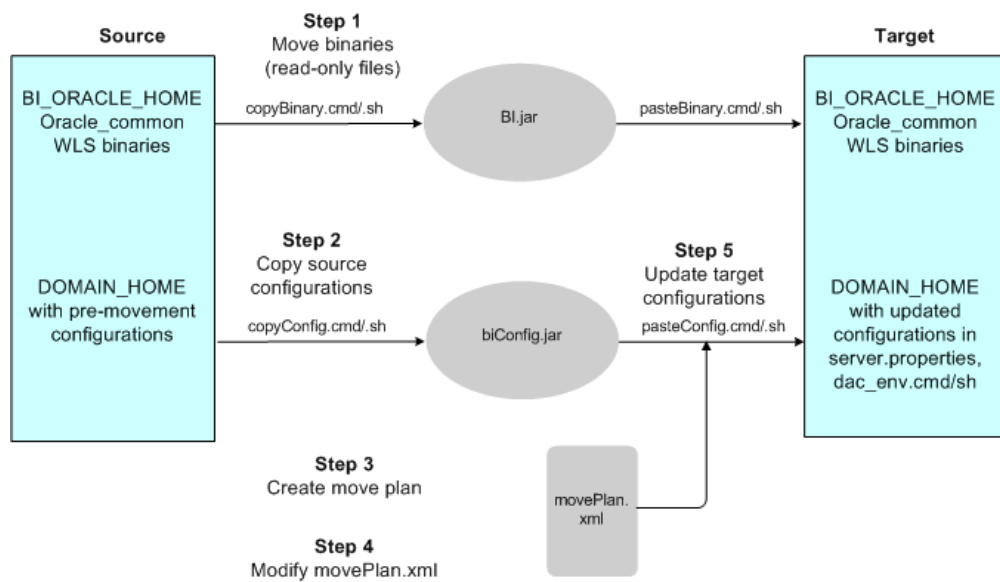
Source

BI_ORACLE_HOME
Oracle_common
WLS binaries

DOMAIN_HOME
with pre-movement
configurations

Step 1
Move binaries
(read-only files)

copyBinary.cmd/.sh

BI.jar

pasteBinary.cmd/.sh

Step 2
Copy source
configurations

copyConfig.cmd/.sh

biConfig.jar

Step 5
Update target
configurations

pasteConfig.cmd/.sh

Step 3
Create move plan

movePlan.
xml

Step 4
Modify movePlan.xml

Target

BI_ORACLE_HOME
Oracle_common
WLS binaries

DOMAIN_HOME
with updated
configurations in
server.properties,
dac_env.cmd/sh